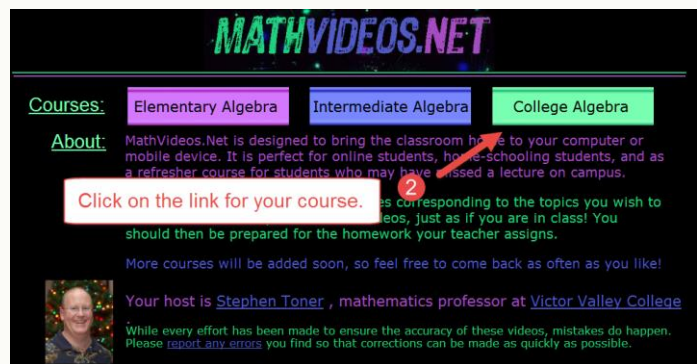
MATHVIDEOS.NET

Courses: Elementary Algebra Intermediate Algebra College Algebra

About: MathVideos.Net is designed to bring the classroom h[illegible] to your computer or mobile device. It is perfect for online students, ho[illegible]-schooling students, and as a refresher course for students who may have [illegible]ssed a lecture on campus.

2

Click on the link for your course.

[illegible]es corresponding to the topics you wish to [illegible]deos, just as if you are in class! You should then be prepared for the homework your teacher assigns.

More courses will be added soon, so feel free to come back as often as you like!

Your host is Stephen Toner , mathematics professor at Victor Valley College

While every effort has been made to ensure the accuracy of these videos, mistakes do happen. Please report any errors you find so that corrections can be made as quickly as possible.